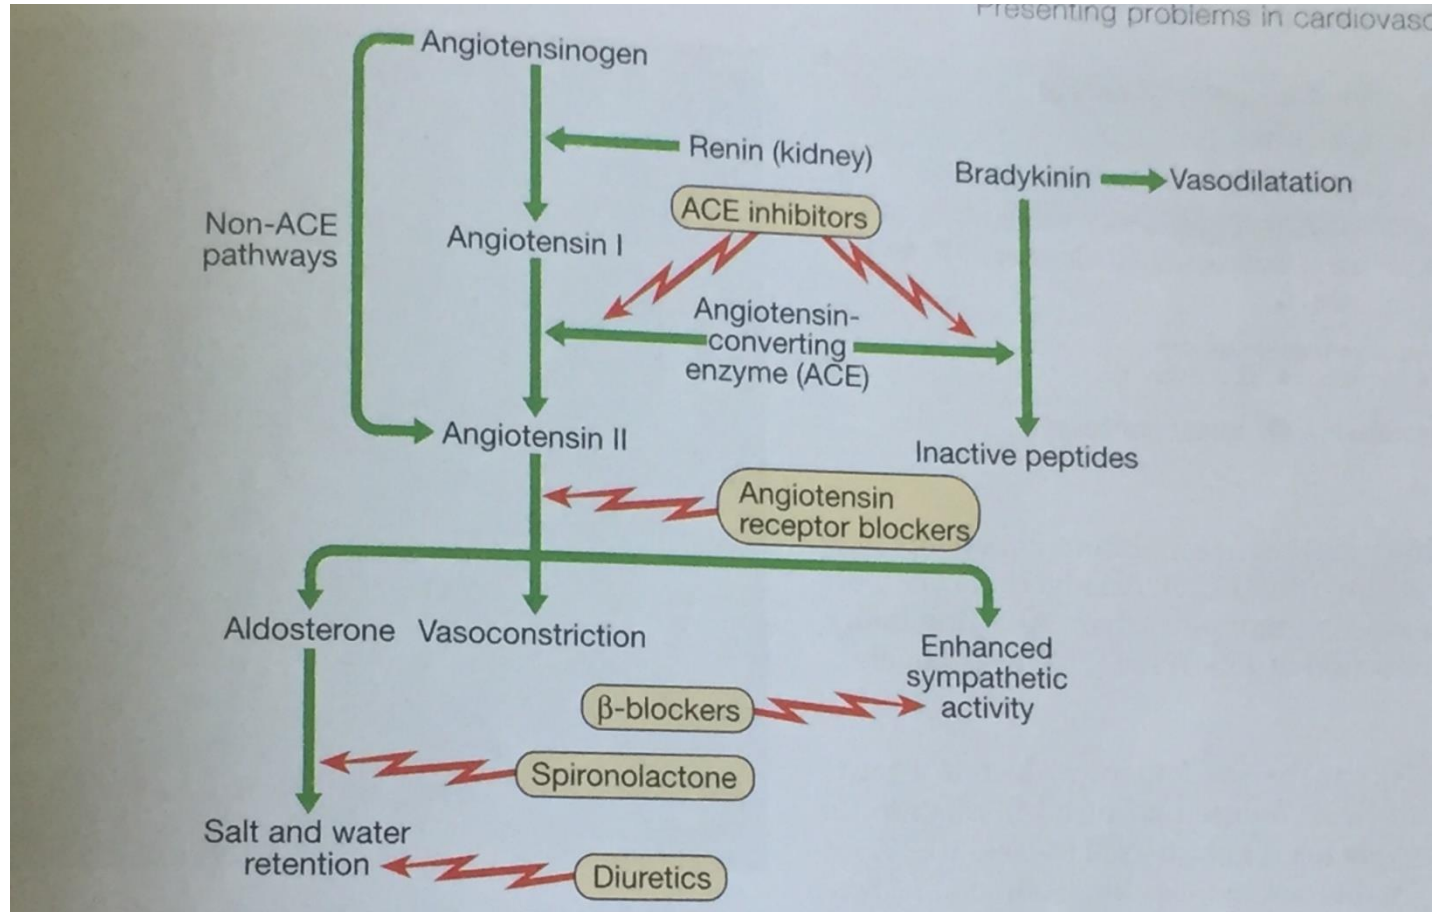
Presenting problems in cardiovasc

Angiotensinogen

Renin (kidney)

Bradykinin

Vasodilatation

Non-ACE pathways

ACE inhibitors

Angiotensin I

Angiotensin-converting enzyme (ACE)

Angiotensin II

Inactive peptides

Angiotensin receptor blockers

Aldosterone

Vasoconstriction

Enhanced sympathetic activity

β-blockers

Spironolactone

Salt and water retention

Diuretics